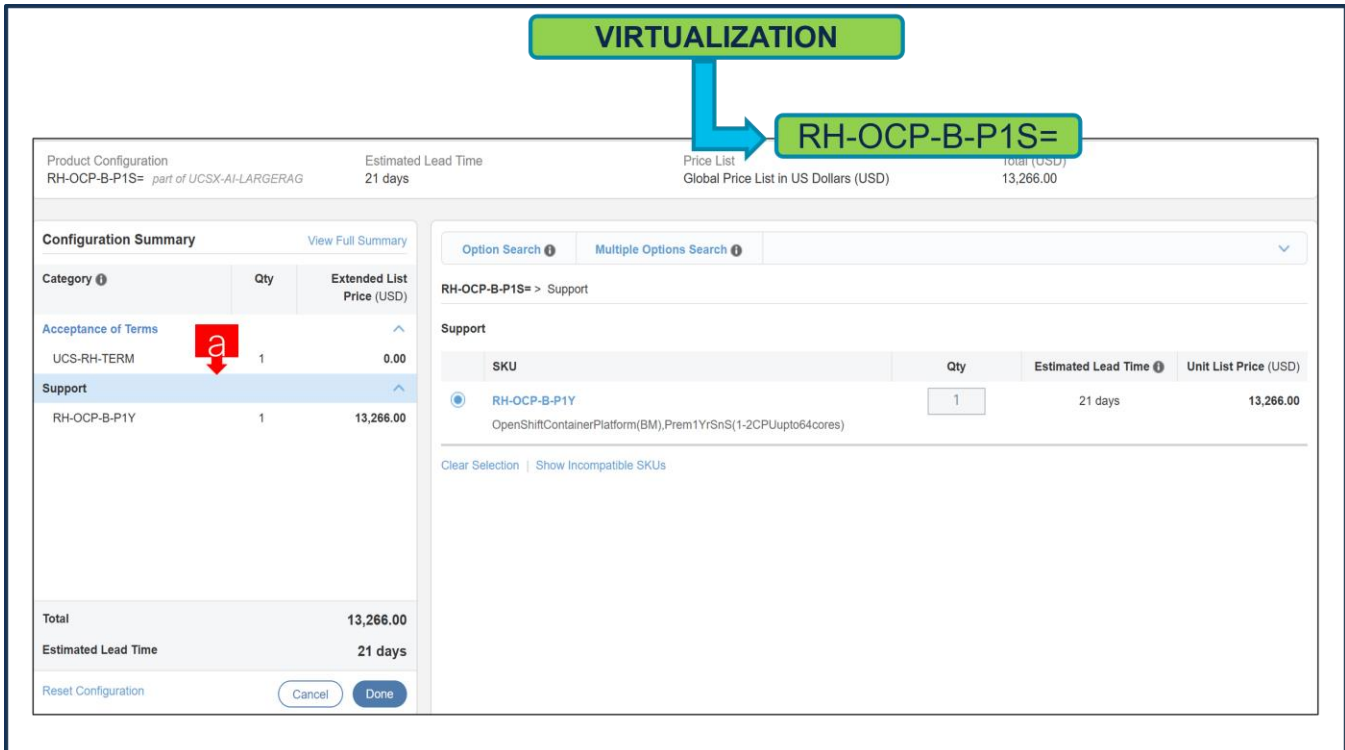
VIRTUALIZATION

RH-OCP-B-P1S=

Product Configuration
RH-OCP-B-P1S= part of UCSX-AI-LARGERAG

Estimated Lead Time
21 days

Price List
Global Price List in US Dollars (USD)

Total (USD)
13,266.00

Configuration Summary
View Full Summary

| Category | Qty | Extended List Price (USD) |
|---|---|---|
| Acceptance of Terms | | |
| UCS-RH-TERM | 1 | 0.00 |
| Support | | |
| RH-OCP-B-P1Y | 1 | 13,266.00 |

a

Total 13,266.00
Estimated Lead Time 21 days

Reset Configuration
Cancel
Done

Option Search
Multiple Options Search

RH-OCP-B-P1S= > Support

Support

| SKU | Qty | Estimated Lead Time | Unit List Price (USD) |
|---|---|---|---|
| RH-OCP-B-P1Y OpenShiftContainerPlatform(BM),Prem1YrSnS(1-2CPUupto64cores) | 1 | 21 days | 13,266.00 |

Clear Selection | Show Incompatible SKUs